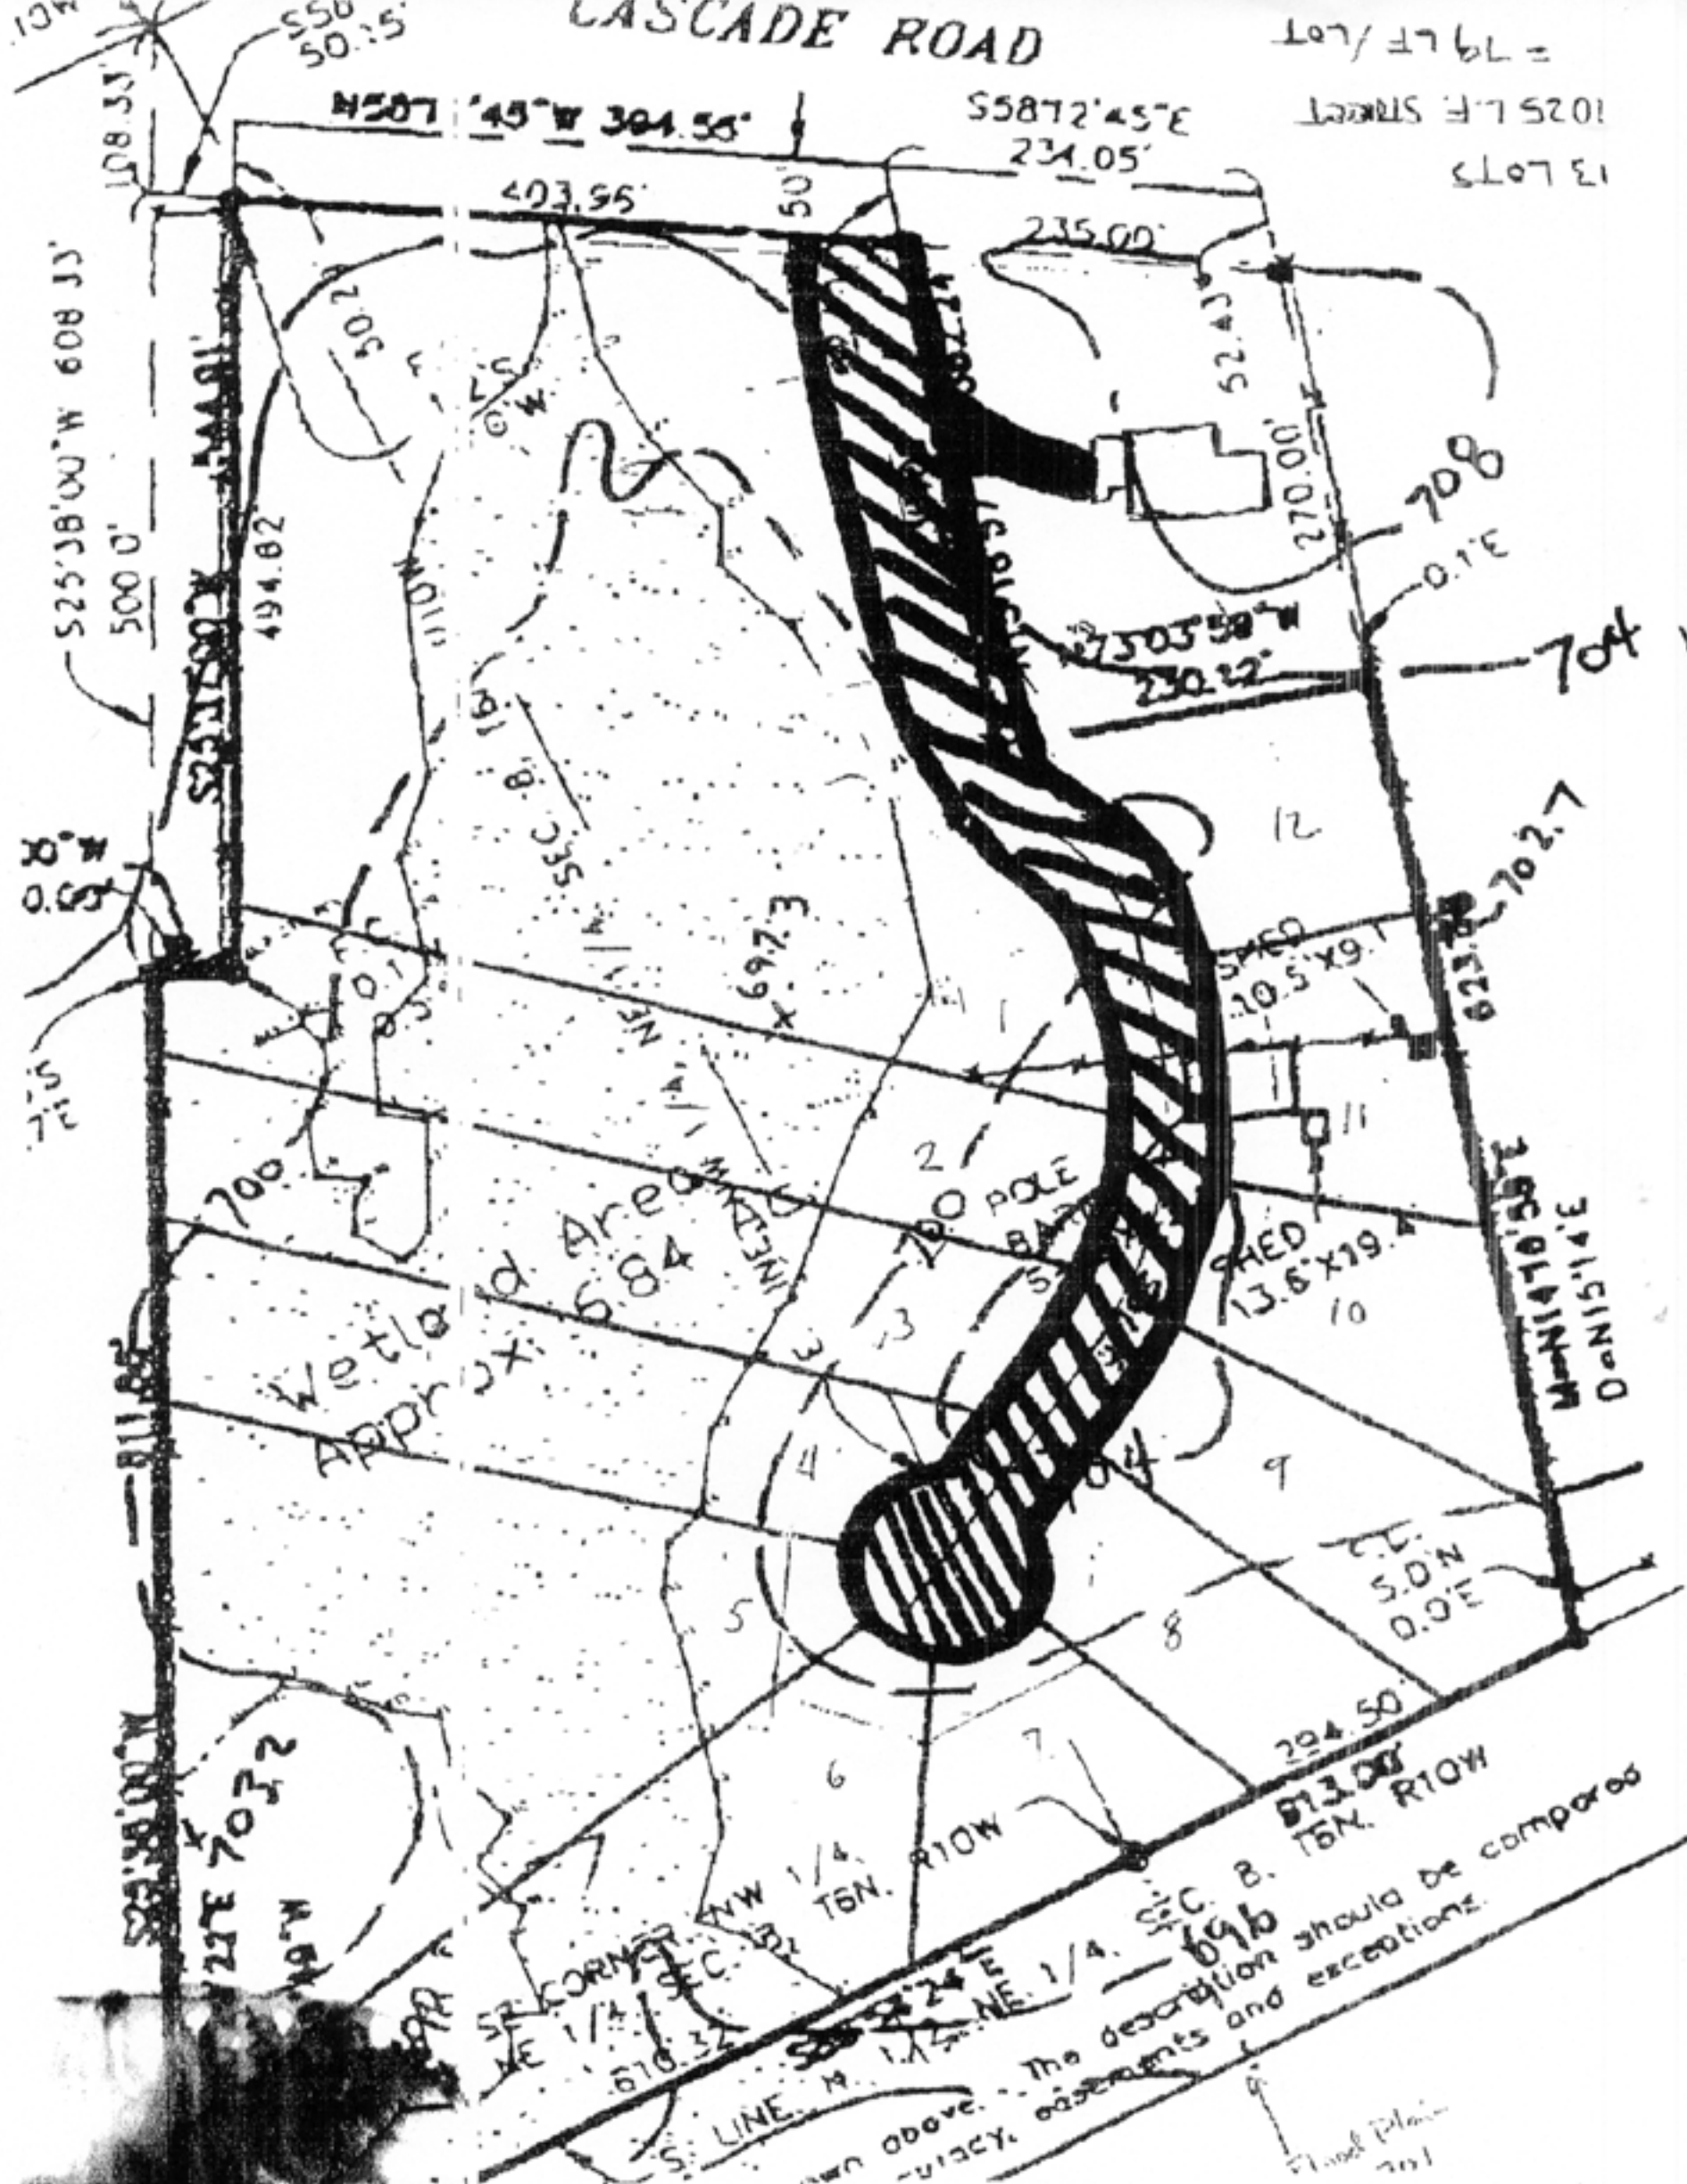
CASCADE ROAD

13 LOTS
1025 L.F STREET
= 79 LF/LOT

N58°12'45"W 394.55'
S58°12'45"E
231.05'
50'
403.95'
235.00'
52.43'
270.00'
S25°38'00"W 608.33'
500.0'
S25°11'50"W
494.82
50.2
S73°03'58"W
230.22'
708
0.1'E
704
702.7
623.
12
SHED
10.5'X9.1'
11
SHED
13.6'X19.4'
10
9
8
7
6
5
4
3
2
1
POLE BARN
SEC. 8
NE 1/4
69.7.3
700
Wetland Area
Approx. 684
704
S.0'N
0.0'E
N14°10'50"E
D=N15°14'E
294.50'
813.00'
T6N. R10W
T6N. R10W
NW 1/4
SEC. 8
NE 1/4
696
SE CORNER SEC.
NE 1/4
610.32
S. LINE
703.2
811.85
0.65
The description should be compared
easements and exceptions
Flood Plain
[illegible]